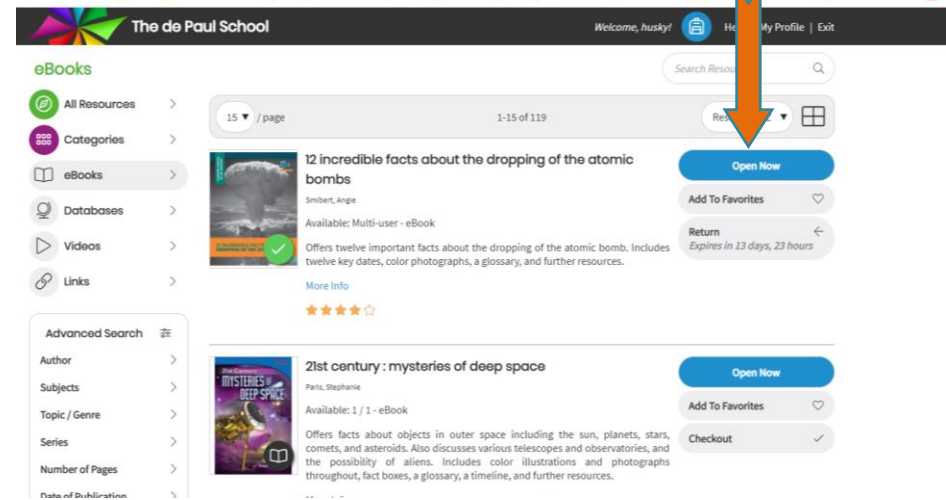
The de Paul School

Welcome, husky! He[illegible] My Profile | Exit

eBooks

Search Resou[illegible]

All Resources

Categories

eBooks

Databases

Videos

Links

Advanced Search

Author

Subjects

Topic / Genre

Series

Number of Pages

Date of Publication

15 ▼ / page

1-15 of 119

Re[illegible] ▼

12 incredible facts about the dropping of the atomic bombs

Smibert, Angie

Available: Multi-user - eBook

Offers twelve important facts about the dropping of the atomic bomb. Includes twelve key dates, color photographs, a glossary, and further resources.

More Info

Open Now

Add To Favorites

Return
Expires in 13 days, 23 hours

21st century : mysteries of deep space

Paris, Stephanie

Available: 1 / 1 - eBook

Offers facts about objects in outer space including the sun, planets, stars, comets, and asteroids. Also discusses various telescopes and observatories, and the possibility of aliens. Includes color illustrations and photographs throughout, fact boxes, a glossary, a timeline, and further resources.

Open Now

Add To Favorites

Checkout